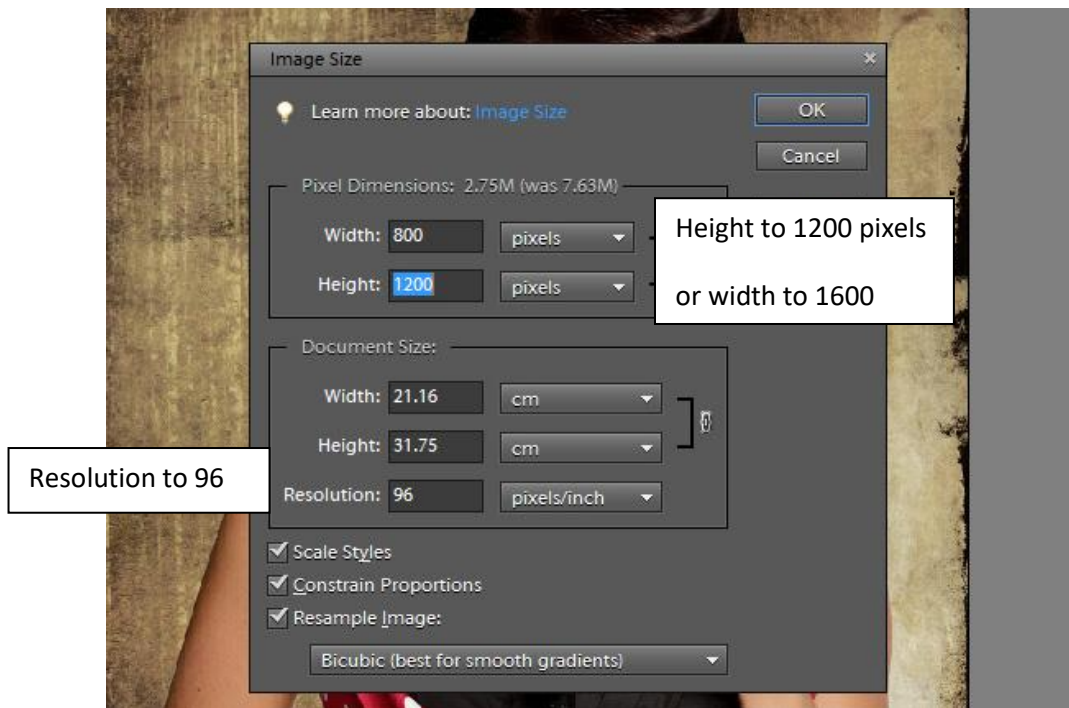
Image Size

Learn more about: Image Size

OK

Cancel

Pixel Dimensions: 2.75M (was 7.63M)

Width: 800 pixels

Height: 1200 pixels

Height to 1200 pixels

or width to 1600

Document Size:

Width: 21.16 cm

Height: 31.75 cm

Resolution to 96

Resolution: 96 pixels/inch

Scale Styles

Constrain Proportions

Resample Image:

Bicubic (best for smooth gradients)